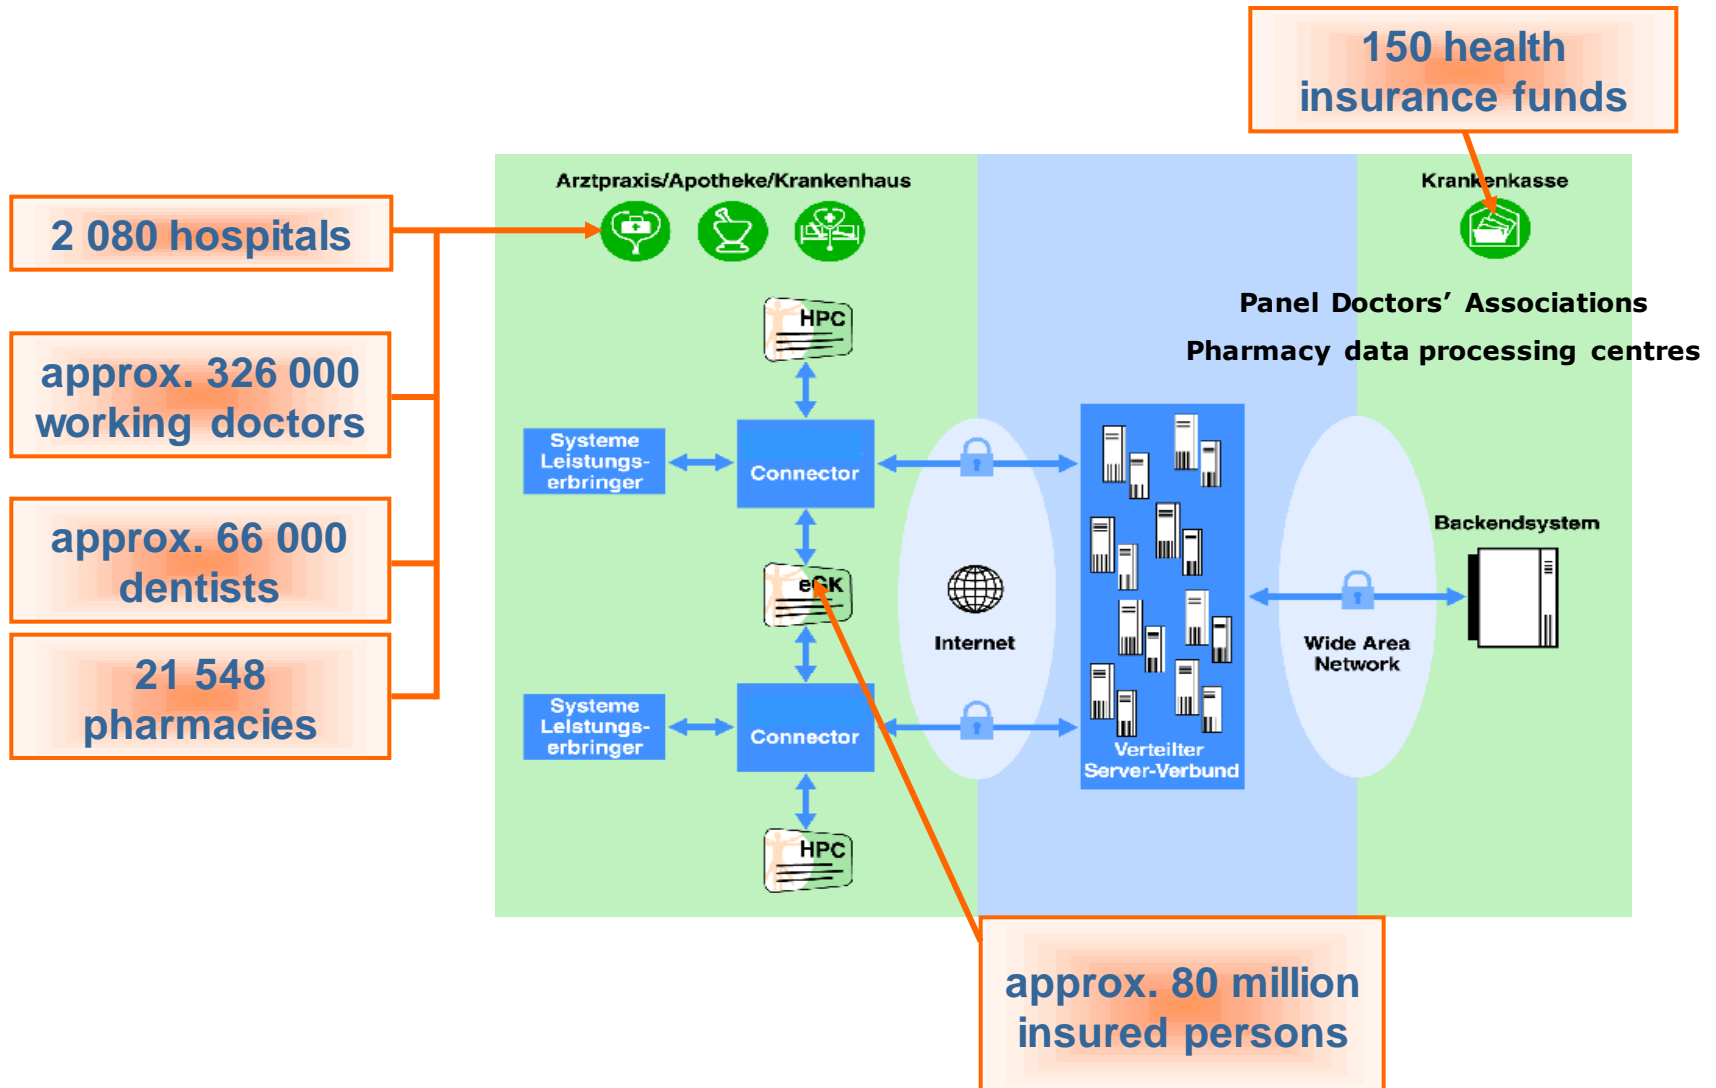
150 health insurance funds

2 080 hospitals

approx. 326 000 working doctors

approx. 66 000 dentists

21 548 pharmacies

Arztpraxis/Apotheke/Krankenhaus

Krankenkasse

Panel Doctors' Associations

Pharmacy data processing centres

HPC

Systeme Leistungserbringer

Connector

eGK

Internet

Verteilter Server-Verbund

Wide Area Network

Backendsystem

Systeme Leistungserbringer

Connector

HPC

approx. 80 million insured persons